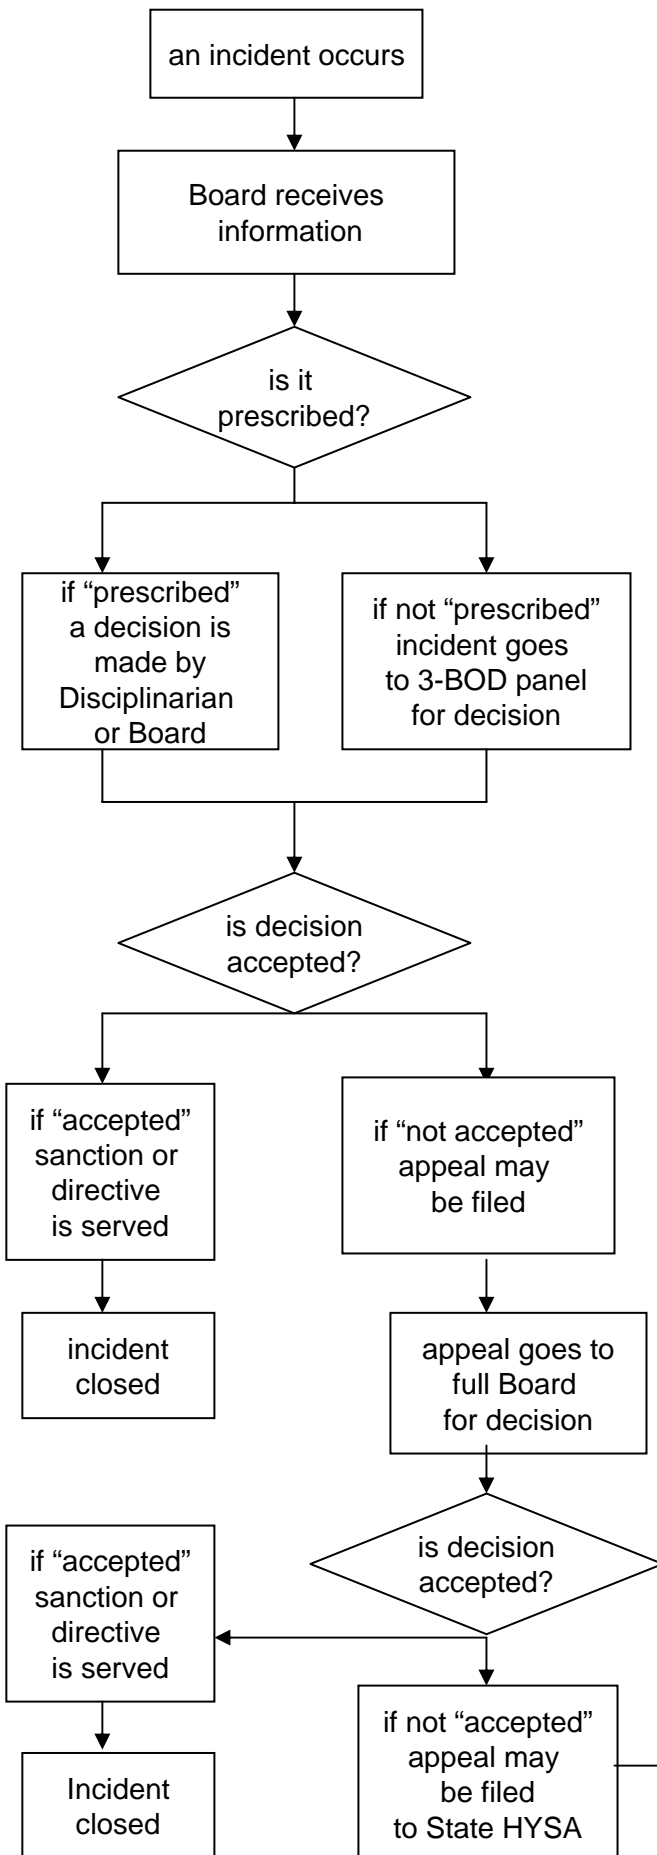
an incident occurs

Board receives information

is it prescribed?

if "prescribed" a decision is made by Disciplinarian or Board

if not "prescribed" incident goes to 3-BOD panel for decision

is decision accepted?

if "accepted" sanction or directive is served

incident closed

if "not accepted" appeal may be filed

appeal goes to full Board for decision

is decision accepted?

if "accepted" sanction or directive is served

Incident closed

if not "accepted" appeal may be filed to State HYSA